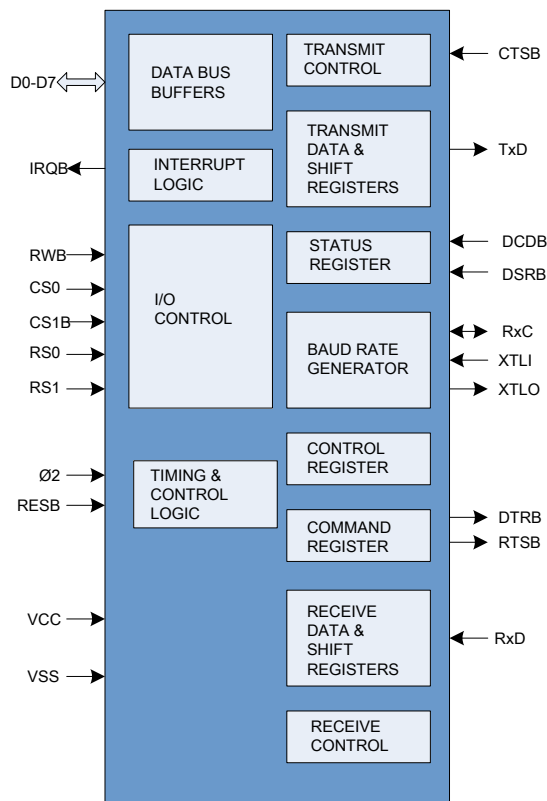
D0-D7

IRQB

RWB

CS0

CS1B

RS0

RS1

Ø2

RESB

VCC

VSS

DATA BUS BUFFERS

INTERRUPT LOGIC

I/O CONTROL

TIMING & CONTROL LOGIC

TRANSMIT CONTROL

TRANSMIT DATA & SHIFT REGISTERS

STATUS REGISTER

BAUD RATE GENERATOR

CONTROL REGISTER

COMMAND REGISTER

RECEIVE DATA & SHIFT REGISTERS

RECEIVE CONTROL

CTSB

TxD

DCDB

DSRB

RxC

XTLI

XTLO

DTRB

RTSB

RxD